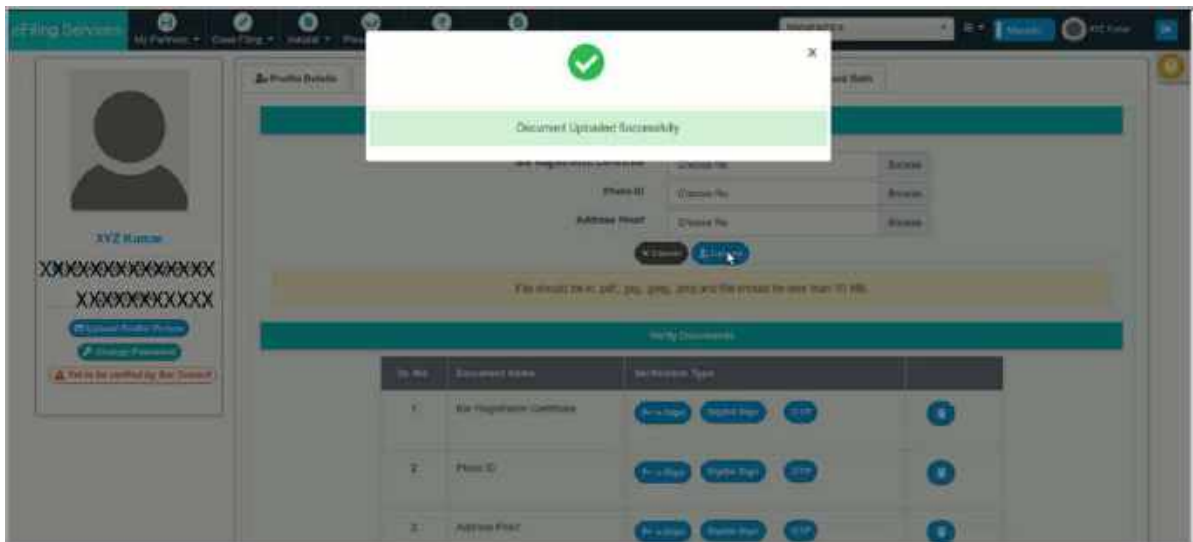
eFiling Services

My Partners ▾ Case Filing ▾ Initiate ▾ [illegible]

Maharashtra

XYZ Kumar

Profile Details

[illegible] Data

×

Document Uploaded Successfully

Bar Registration Certificate Choose file Browse

Photo ID Choose file Browse

Address Proof Choose file Browse

Cancel Upload

File should be in .pdf, .jpg, .jpeg, .png and file should be less than 10 MB.

Verify Documents

| Sr. No. | Document Name | Verification Type | |
|---|---|---|---|
| 1 | Bar Registration Certificate | e-sign Digital Sign OTP | |
| 2 | Photo ID | e-sign Digital Sign OTP | |
| 3 | Address Proof | e-sign Digital Sign OTP | |

XYZ Kumar

XXXXXXXXXXXXXX

XXXXXXXXXXX

Upload Profile Picture

Change Password

Yet to be verified by Bar Council